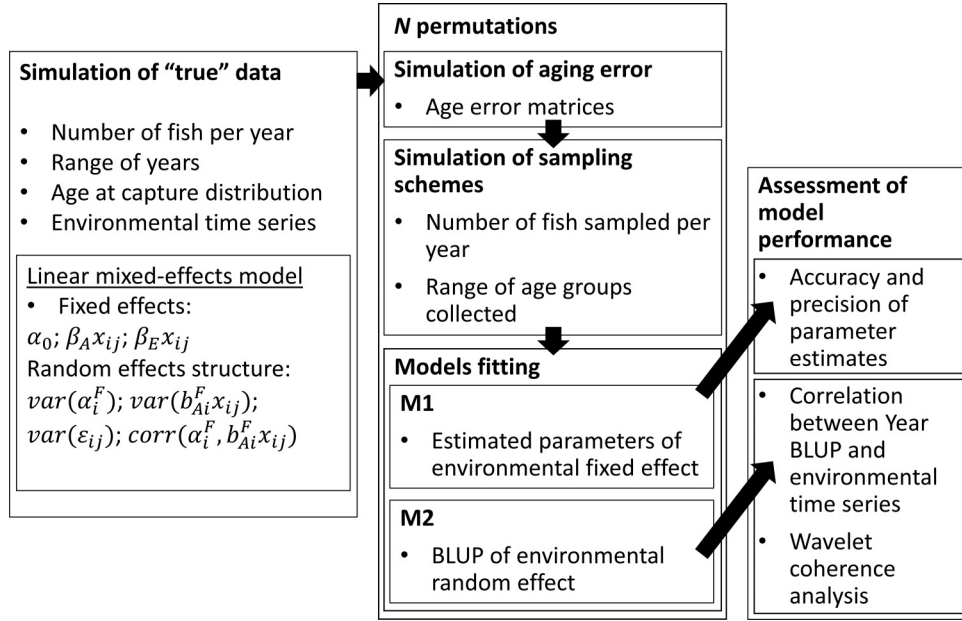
Simulation of “true” data

- Number of fish per year
- Range of years
- Age at capture distribution
- Environmental time series

Linear mixed-effects model
- Fixed effects:
$\alpha_0$; $\beta_A x_{ij}$; $\beta_E x_{ij}$
Random effects structure:
$var(\alpha_i^F)$; $var(b_{Ai}^F x_{ij})$;
$var(\varepsilon_{ij})$; $corr(\alpha_i^F, b_{Ai}^F x_{ij})$

N permutations

Simulation of aging error
- Age error matrices

Simulation of sampling schemes
- Number of fish sampled per year
- Range of age groups collected

Models fitting

M1
- Estimated parameters of environmental fixed effect

M2
- BLUP of environmental random effect

Assessment of model performance
- Accuracy and precision of parameter estimates
- Correlation between Year BLUP and environmental time series
- Wavelet coherence analysis